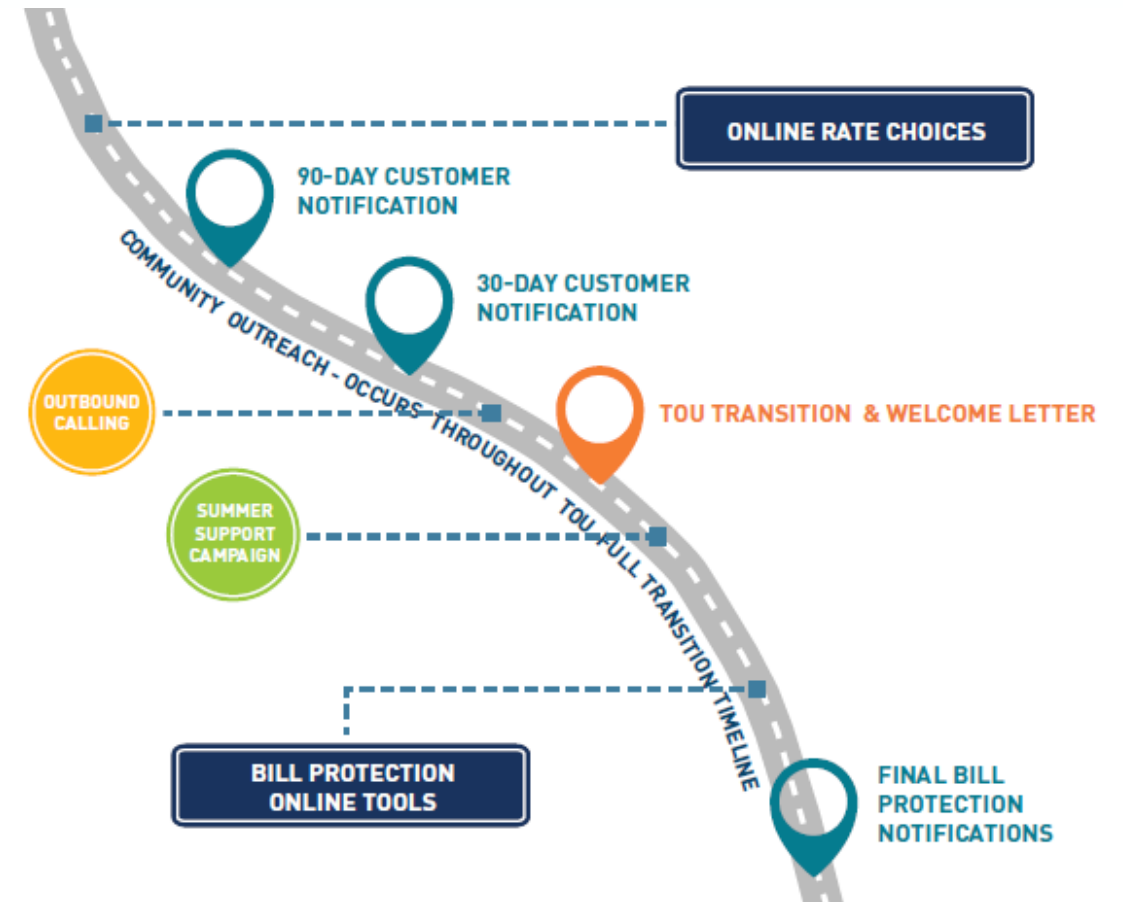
ONLINE RATE CHOICES

90-DAY CUSTOMER NOTIFICATION

COMMUNITY OUTREACH - OCCURS THROUGHOUT TOU FULL TRANSITION TIMELINE

30-DAY CUSTOMER NOTIFICATION

OUTBOUND CALLING

TOU TRANSITION & WELCOME LETTER

SUMMER SUPPORT CAMPAIGN

BILL PROTECTION ONLINE TOOLS

FINAL BILL PROTECTION NOTIFICATIONS